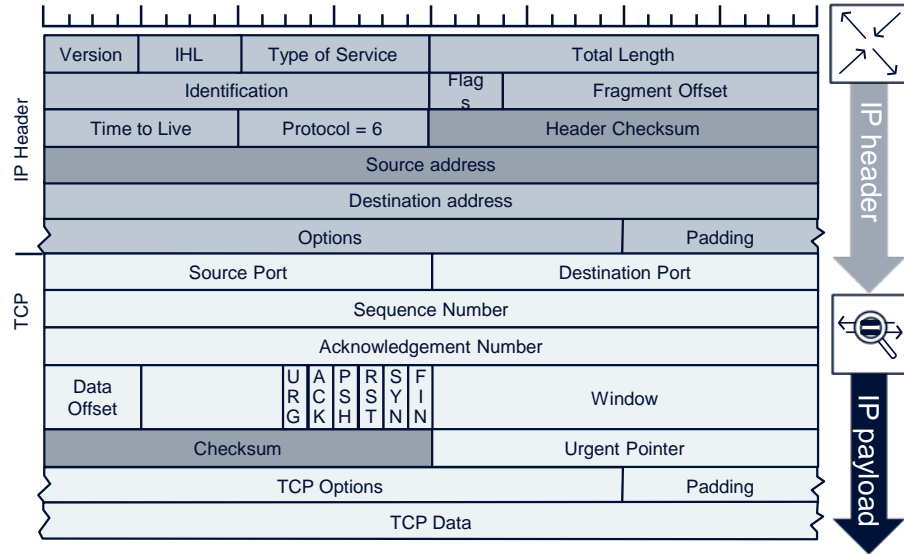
IP Header

| Version | IHL | Type of Service | Total Length |
|---|---|---|---|
| Identification | | Flags | Fragment Offset |
| Time to Live | Protocol = 6 | Header Checksum | |
| Source address | | | |
| Destination address | | | |
| Options | | | Padding |

TCP

| Source Port | Destination Port |
|---|---|
| Sequence Number | |
| Acknowledgement Number | |
| Data Offset | URG ACK PSH RST SYN FIN | Window |
| Checksum | Urgent Pointer |
| TCP Options | Padding |
| TCP Data | |

IP header

IP payload